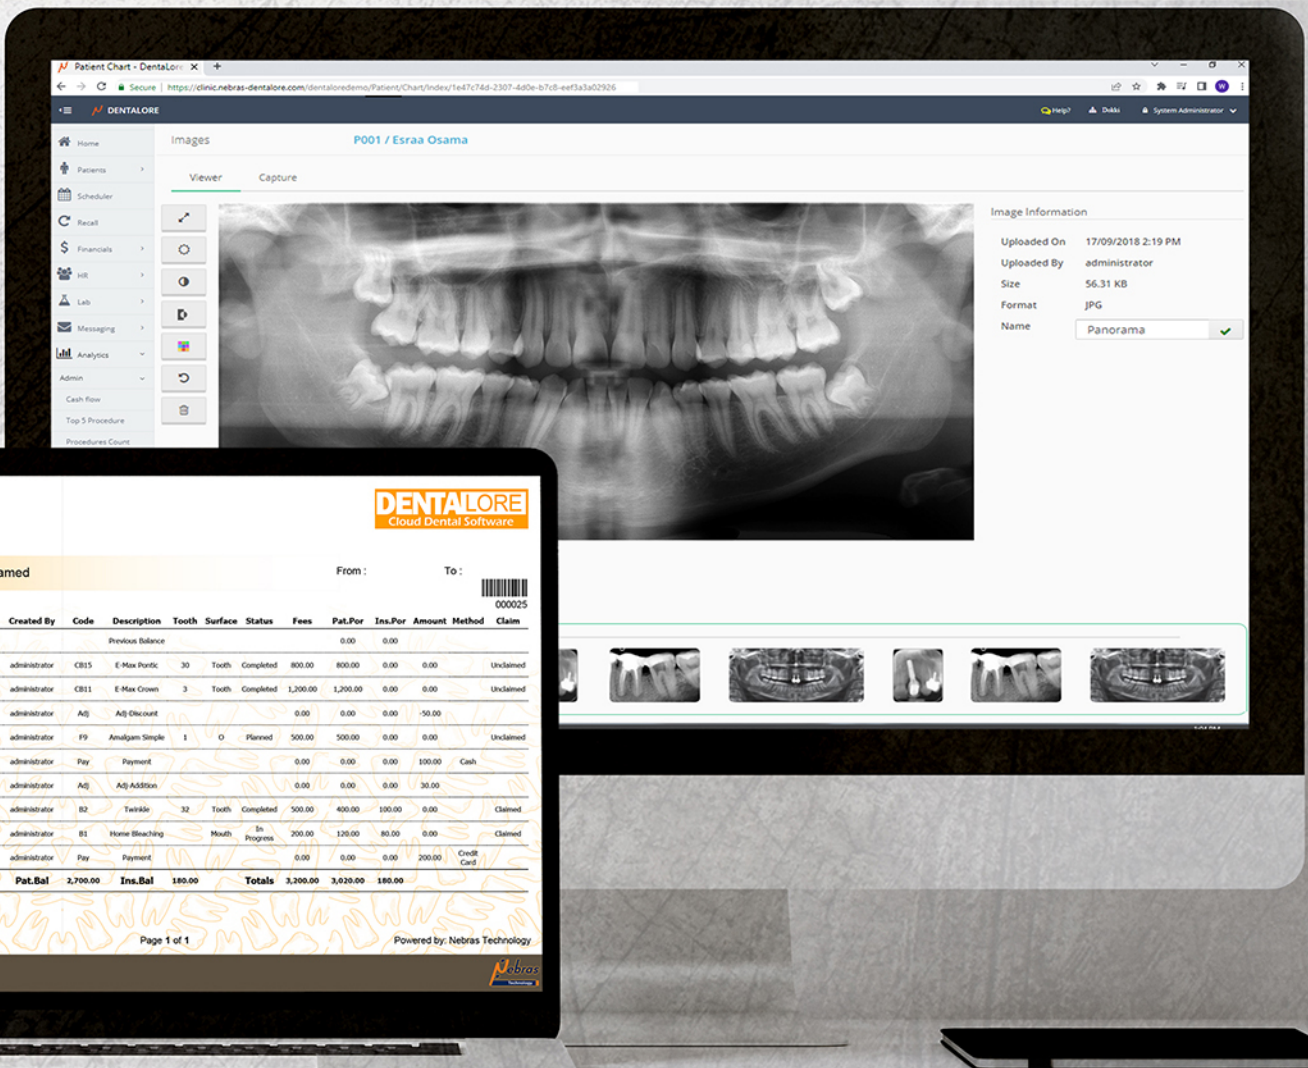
Patient Chart - DentaLore ×

Secure | https://clinic.nebras-dentalore.com/dentaloredemo/Patient/Chart/Index/1e47c74d-2307-4d0e-b7c8-eef3a3a02926

DENTALORE

Help? Dokki System Administrator

Home
Patients
Scheduler
Recall
Financials
HR
Lab
Messaging
Analytics
Admin
Cash flow
Top 5 Procedure
Procedures Count

Images

P001 / Esraa Osama

Viewer Capture

Image Information

Uploaded On 17/09/2018 2:19 PM
Uploaded By administrator
Size 56.31 KB
Format JPG
Name Panorama

DENTALORE
Cloud Dental Software

amed

From : To :

000025

| Created By | Code | Description | Tooth | Surface | Status | Fees | Pat.Por | Ins.Por | Amount | Method | Claim |
|---|---|---|---|---|---|---|---|---|---|---|---|
| | | Previous Balance | | | | | 0.00 | 0.00 | | | |
| administrator | CB15 | E-Max Pontic | 30 | Tooth | Completed | 800.00 | 800.00 | 0.00 | 0.00 | | Unclaimed |
| administrator | CB11 | E-Max Crown | 3 | Tooth | Completed | 1,200.00 | 1,200.00 | 0.00 | 0.00 | | Unclaimed |
| administrator | Adj | Adj-Discount | | | | 0.00 | 0.00 | 0.00 | -50.00 | | |
| administrator | F9 | Amalgam Simple | 1 | O | Planned | 500.00 | 500.00 | 0.00 | 0.00 | | Unclaimed |
| administrator | Pay | Payment | | | | 0.00 | 0.00 | 0.00 | 100.00 | Cash | |
| administrator | Adj | Adj-Addition | | | | 0.00 | 0.00 | 0.00 | 30.00 | | |
| administrator | B2 | Twinkle | 32 | Tooth | Completed | 500.00 | 400.00 | 100.00 | 0.00 | | Claimed |
| administrator | B1 | Home Bleaching | | Mouth | In Progress | 200.00 | 120.00 | 80.00 | 0.00 | | Claimed |
| administrator | Pay | Payment | | | | 0.00 | 0.00 | 0.00 | 200.00 | Credit Card | |

Pat.Bal 2,700.00 Ins.Bal 180.00 Totals 3,200.00 3,020.00 180.00

Page 1 of 1

Powered by: Nebras Technology

Nebras Technology